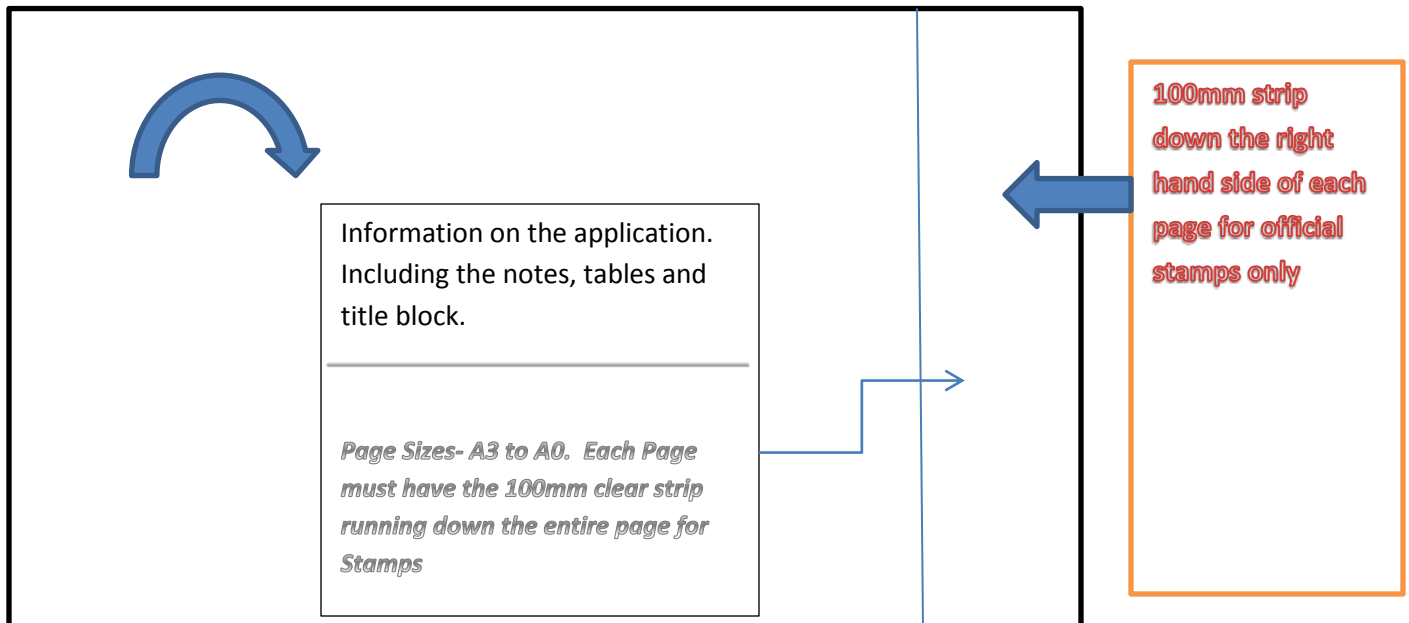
Information on the application. Including the notes, tables and title block.

Page Sizes- A3 to A0. Each Page must have the 100mm clear strip running down the entire page for Stamps

100mm strip down the right hand side of each page for official stamps only